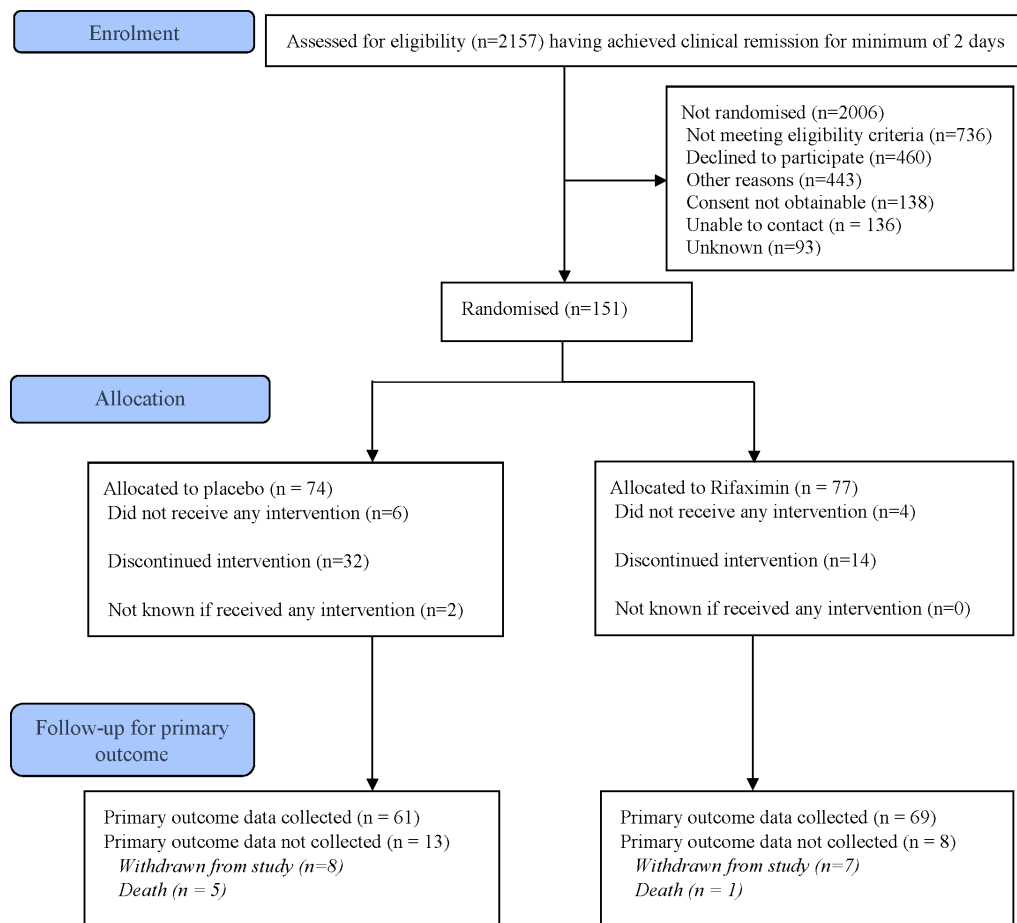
Enrolment

Assessed for eligibility (n=2157) having achieved clinical remission for minimum of 2 days

Not randomised (n=2006)
Not meeting eligibility criteria (n=736)
Declined to participate (n=460)
Other reasons (n=443)
Consent not obtainable (n=138)
Unable to contact (n = 136)
Unknown (n=93)

Randomised (n=151)

Allocation

Allocated to placebo (n = 74)
Did not receive any intervention (n=6)

Discontinued intervention (n=32)

Not known if received any intervention (n=2)

Allocated to Rifaximin (n = 77)
Did not receive any intervention (n=4)

Discontinued intervention (n=14)

Not known if received any intervention (n=0)

Follow-up for primary outcome

Primary outcome data collected (n = 61)
Primary outcome data not collected (n = 13)
*Withdrawn from study (n=8)*
*Death (n = 5)*

Primary outcome data collected (n = 69)
Primary outcome data not collected (n = 8)
*Withdrawn from study (n=7)*
*Death (n = 1)*